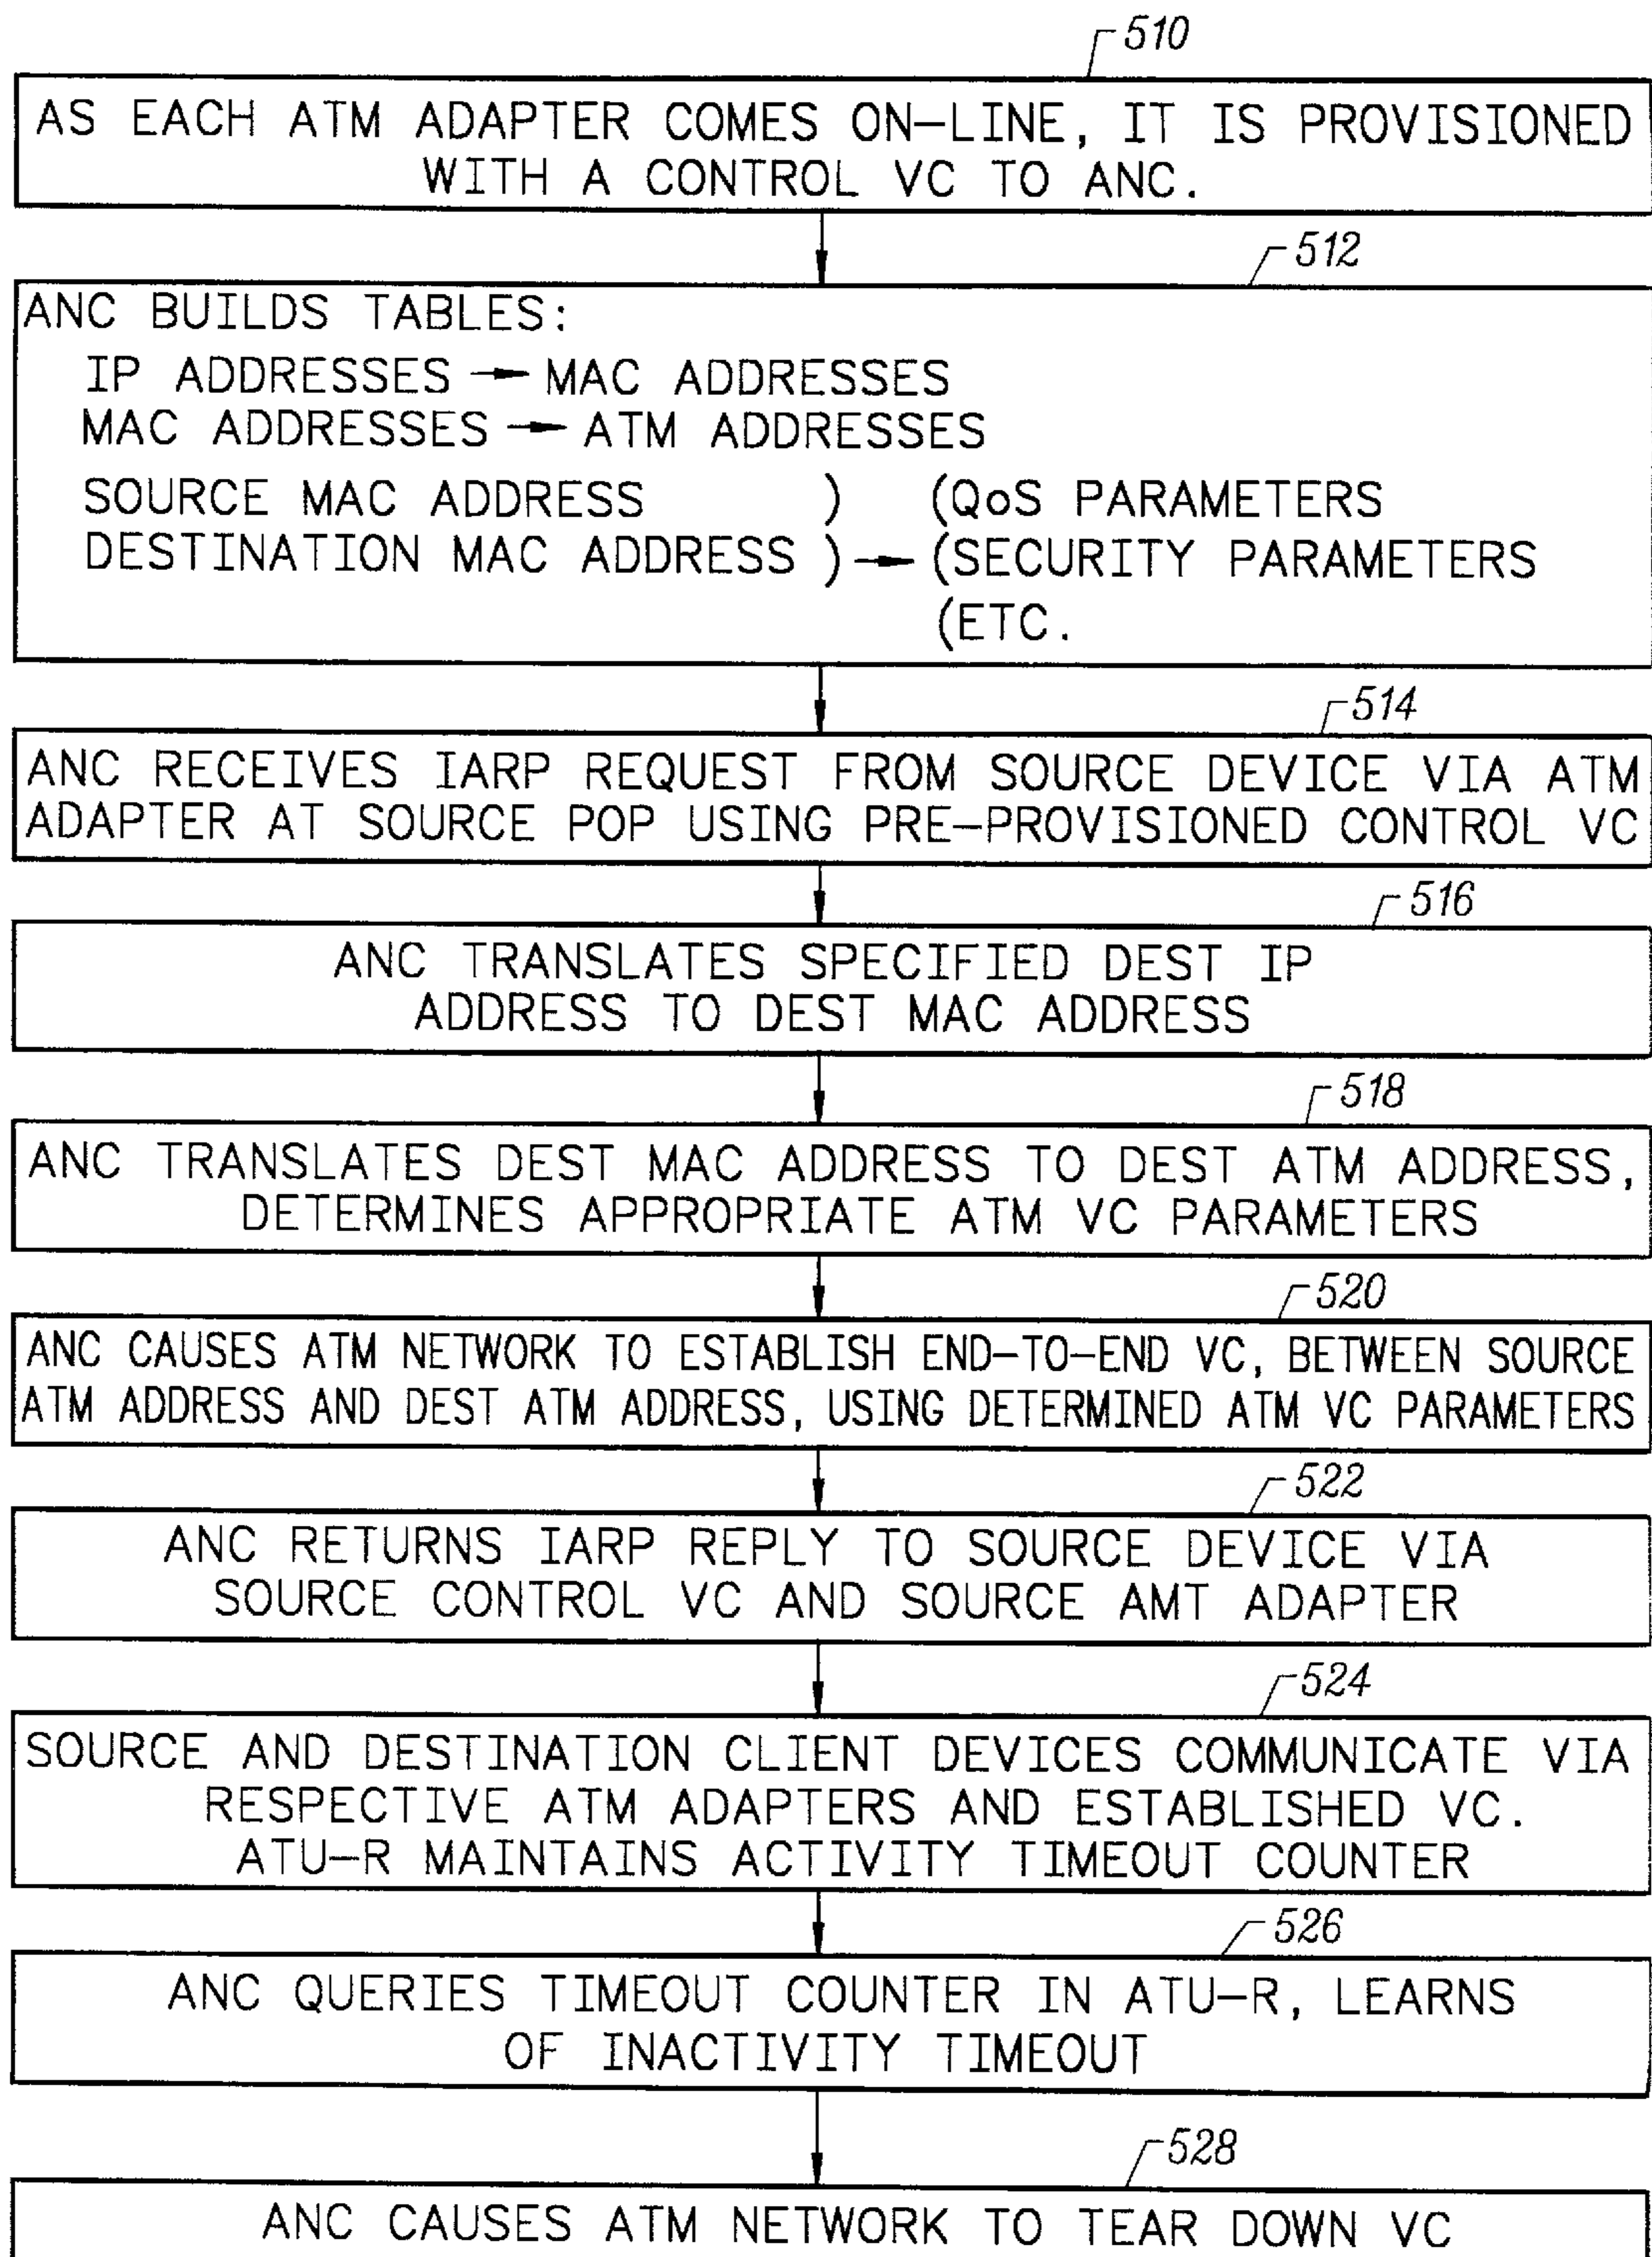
510

AS EACH ATM ADAPTER COMES ON–LINE, IT IS PROVISIONED WITH A CONTROL VC TO ANC.

512

ANC BUILDS TABLES:
IP ADDRESSES → MAC ADDRESSES
MAC ADDRESSES → ATM ADDRESSES
SOURCE MAC ADDRESS ) (QoS PARAMETERS
DESTINATION MAC ADDRESS ) → (SECURITY PARAMETERS
(ETC.

514

ANC RECEIVES IARP REQUEST FROM SOURCE DEVICE VIA ATM ADAPTER AT SOURCE POP USING PRE–PROVISIONED CONTROL VC

516

ANC TRANSLATES SPECIFIED DEST IP ADDRESS TO DEST MAC ADDRESS

518

ANC TRANSLATES DEST MAC ADDRESS TO DEST ATM ADDRESS, DETERMINES APPROPRIATE ATM VC PARAMETERS

520

ANC CAUSES ATM NETWORK TO ESTABLISH END–TO–END VC, BETWEEN SOURCE ATM ADDRESS AND DEST ATM ADDRESS, USING DETERMINED ATM VC PARAMETERS

522

ANC RETURNS IARP REPLY TO SOURCE DEVICE VIA SOURCE CONTROL VC AND SOURCE AMT ADAPTER

524

SOURCE AND DESTINATION CLIENT DEVICES COMMUNICATE VIA RESPECTIVE ATM ADAPTERS AND ESTABLISHED VC. ATU–R MAINTAINS ACTIVITY TIMEOUT COUNTER

526

ANC QUERIES TIMEOUT COUNTER IN ATU–R, LEARNS OF INACTIVITY TIMEOUT

528

ANC CAUSES ATM NETWORK TO TEAR DOWN VC